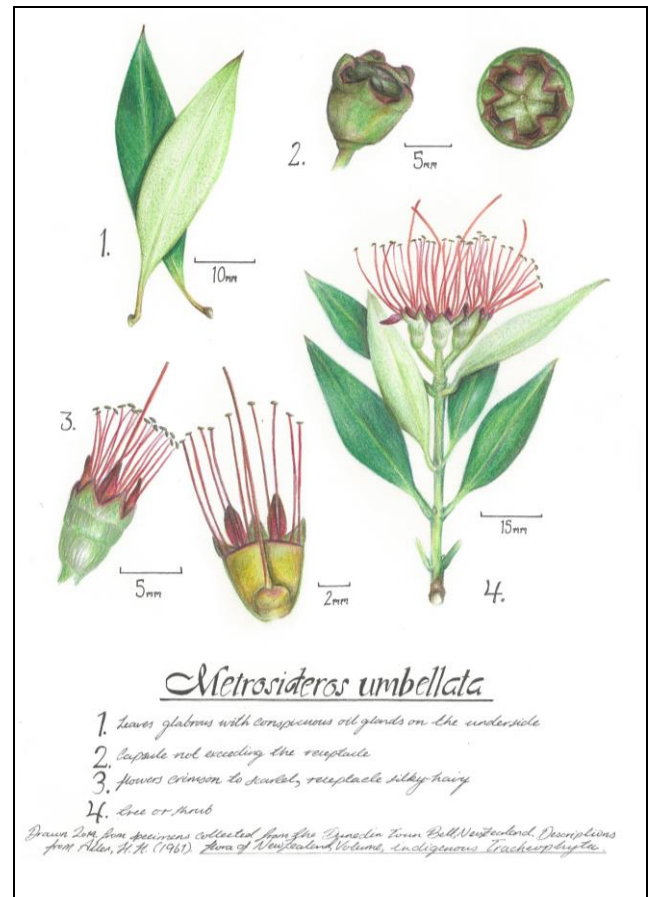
2.

5mm

1.

10mm

3.

5mm

2mm

15mm

4.

Metrosideros umbellata

1. Leaves glabrous with conspicuous oil glands on the underside

2. Capsule not exceeding the receptacle

3. flowers crimson to scarlet, receptacle silky-hairy

4. tree or shrub

Drawn 2014 from specimens collected from the Dunedin Town Belt, New Zealand. Descriptions from Allan, H.H. (1961). Flora of New Zealand Volume, indigenous Tracheophyta.